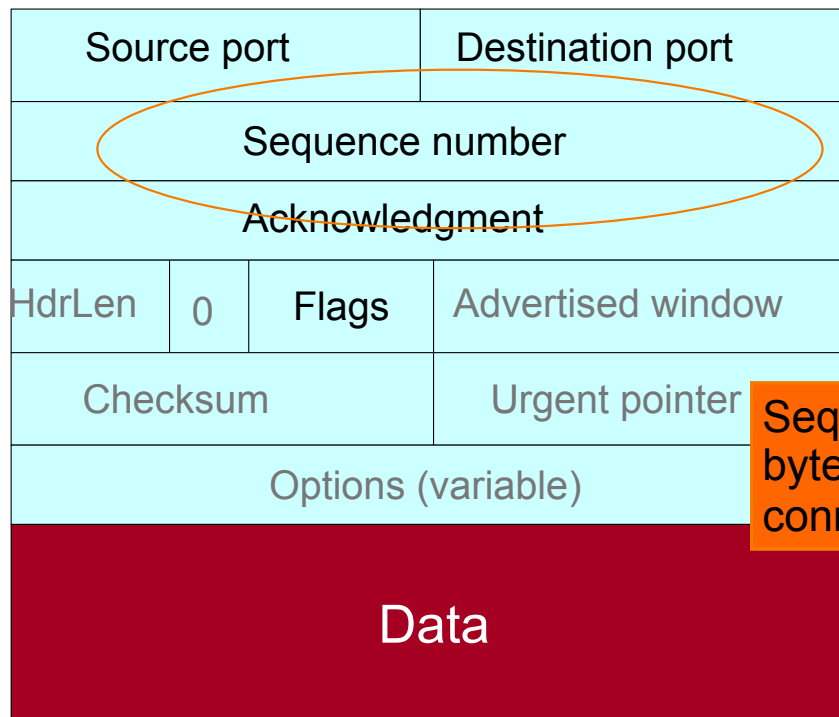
| Source port | | | Destination port |
|---|---|---|---|
| Sequence number | | | |
| Acknowledgment | | | |
| HdrLen | 0 | Flags | Advertised window |
| Checksum | | | Urgent pointer |
| Options (variable) | | | |

Data

Seq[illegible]
byte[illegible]
conn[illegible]